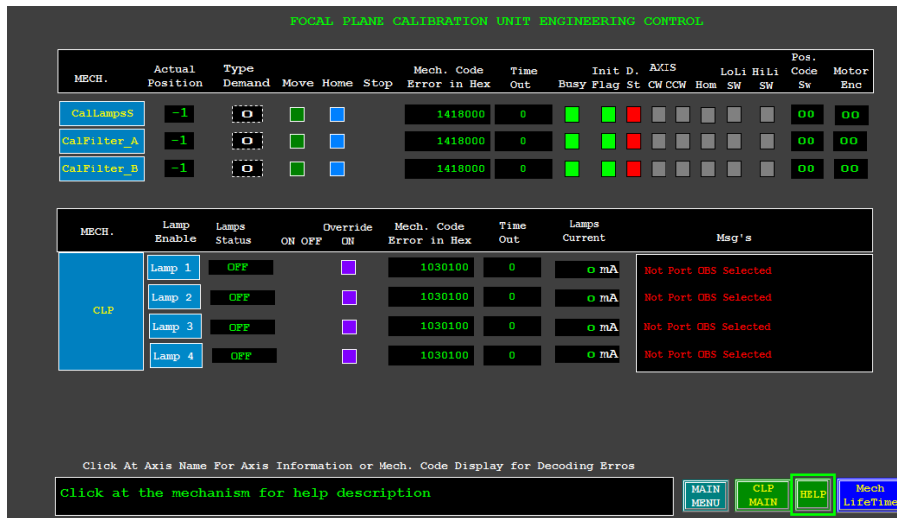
FOCAL PLANE CALIBRATION UNIT ENGINEERING CONTROL

| MECH. | Actual Position | Type Demand | Move | Home | Stop | Mech. Code Error in Hex | Time Out | Busy | Init Flag | D. St | AXIS CW | CCW | Hom | LoLi SW | HiLi SW | Pos. Code Sw | Motor Enc |
|---|---|---|---|---|---|---|---|---|---|---|---|---|---|---|---|---|---|
| CalLampsS | -1 | 0 | | | | 1418000 | 0 | | | | | | | | | 00 | 00 |
| CalFilter_A | -1 | 0 | | | | 1418000 | 0 | | | | | | | | | 00 | 00 |
| CalFilter_B | -1 | 0 | | | | 1418000 | 0 | | | | | | | | | 00 | 00 |

| MECH. | Lamp Enable | Lamps Status | ON OFF | Override ON | Mech. Code Error in Hex | Time Out | Lamps Current | Msg's |
|---|---|---|---|---|---|---|---|---|
| CLP | Lamp 1 | OFF | | | 1030100 | 0 | 0 mA | Not Port OBS Selected |
| | Lamp 2 | OFF | | | 1030100 | 0 | 0 mA | Not Port OBS Selected |
| | Lamp 3 | OFF | | | 1030100 | 0 | 0 mA | Not Port OBS Selected |
| | Lamp 4 | OFF | | | 1030100 | 0 | 0 mA | Not Port OBS Selected |

Click At Axis Name For Axis Information or Mech. Code Display for Decoding Erros

Click at the mechanism for help description

MAIN MENU

CLP MAIN

HELP

Mech LifeTime